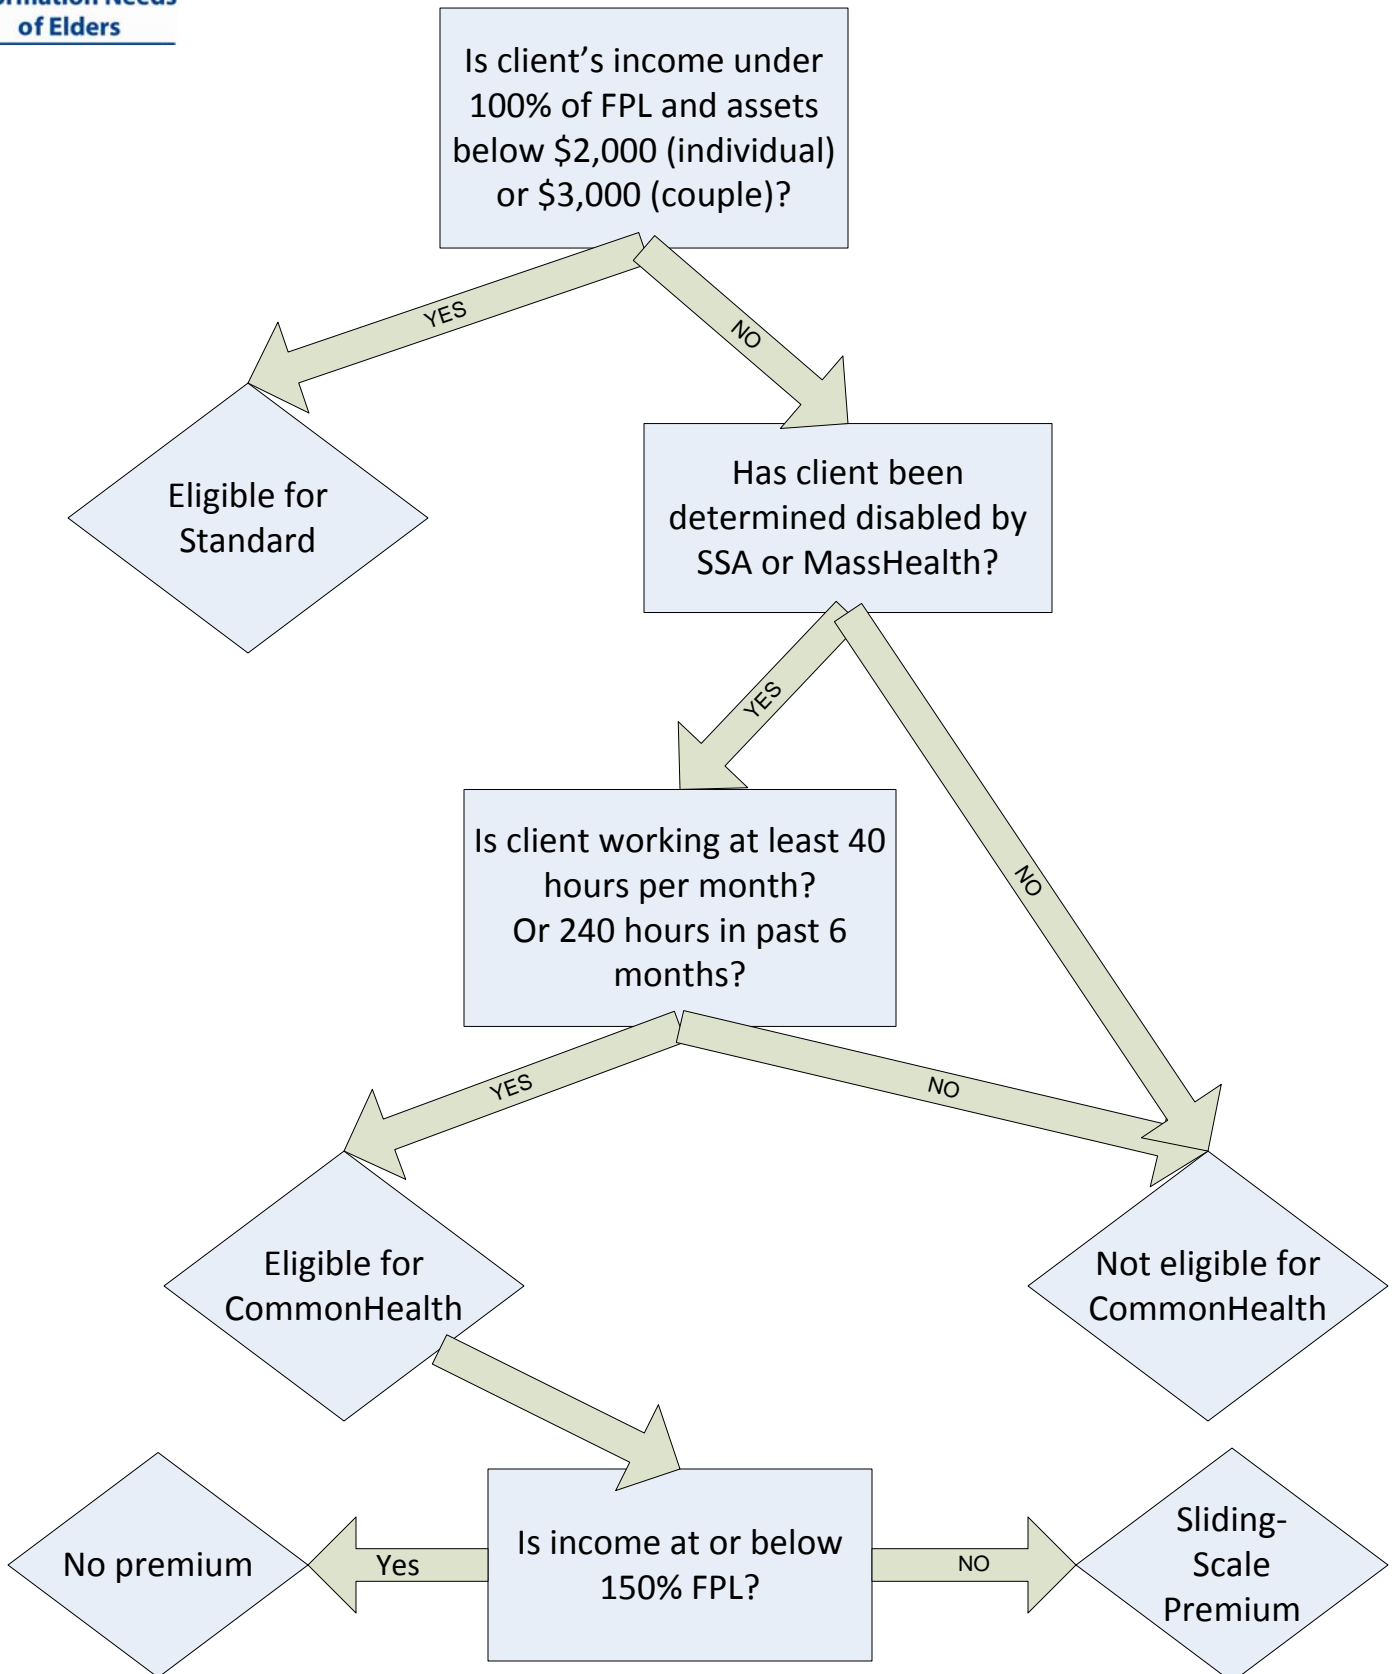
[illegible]
of Elders

Is client's income under 100% of FPL and assets below \$2,000 (individual) or \$3,000 (couple)?

YES

NO

Eligible for Standard

Has client been determined disabled by SSA or MassHealth?

YES

NO

Is client working at least 40 hours per month? Or 240 hours in past 6 months?

YES

NO

Eligible for CommonHealth

Not eligible for CommonHealth

No premium

Yes

Is income at or below 150% FPL?

NO

Sliding-Scale Premium